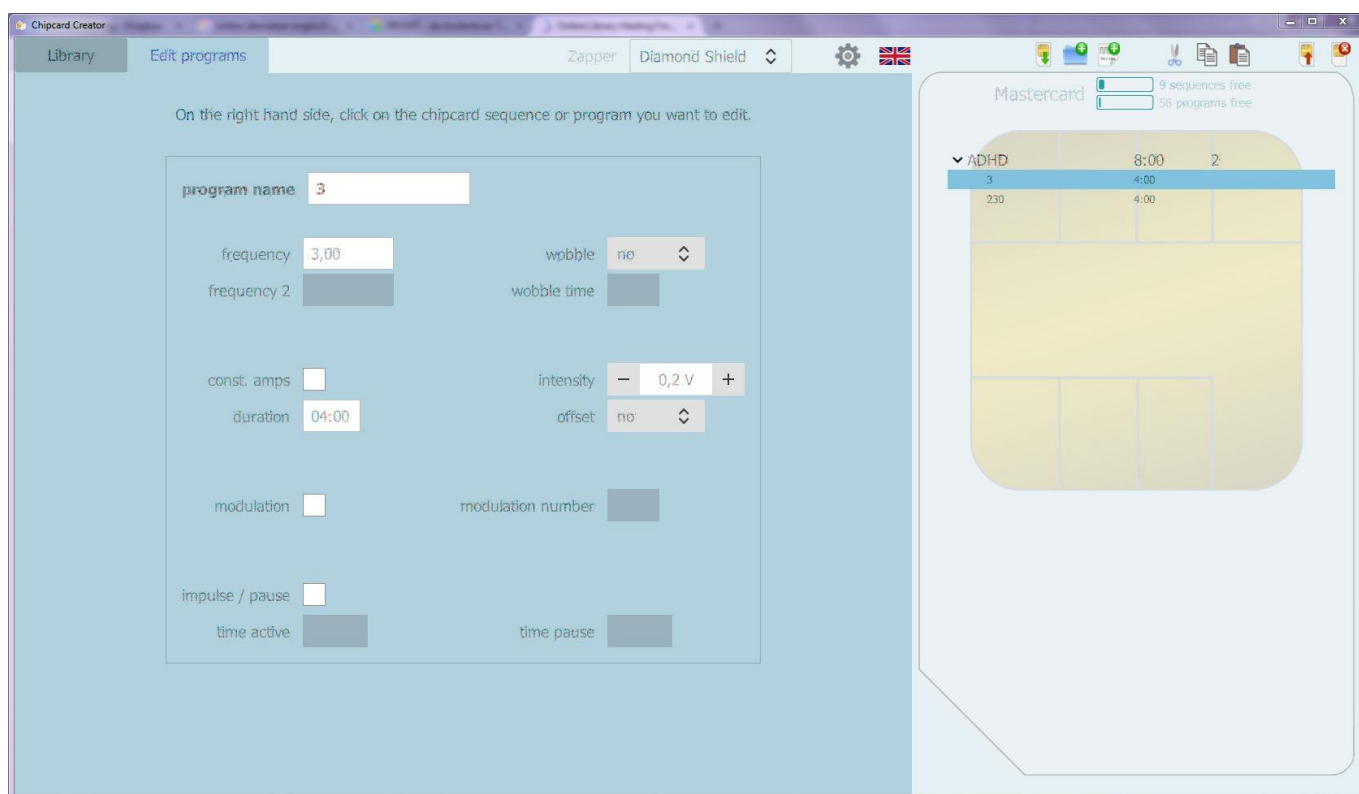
Chipcard Creator

Library
Edit programs
Zapper
Diamond Shield

Mastercard
9 sequences free
56 programs free

On the right hand side, click on the chipcard sequence or program you want to edit.

program name 3

frequency 3,00
wobble no
frequency 2
wobble time

const. amps
intensity − 0,2 V +
duration 04:00
offset no

modulation
modulation number

impulse / pause
time active
time pause

| ADHD | 8:00 | 2 |
|---|---|---|
| 3 | 4:00 | |
| 230 | 4:00 | |